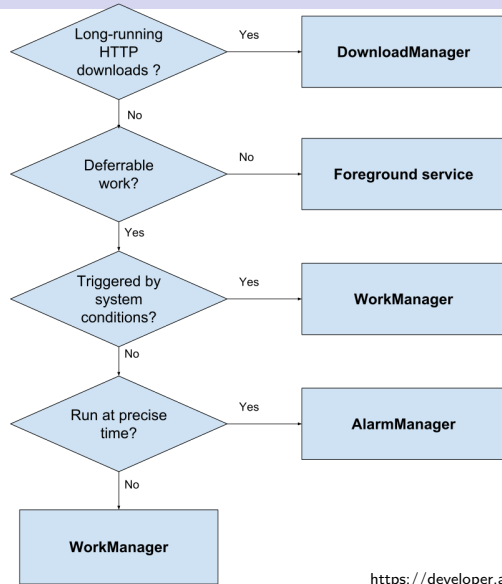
Long-running HTTP downloads ?

Yes

DownloadManager

No

Deferrable work?

No

Foreground service

Yes

Triggered by system conditions?

Yes

WorkManager

No

Run at precise time?

Yes

AlarmManager

No

WorkManager

https://developer.a